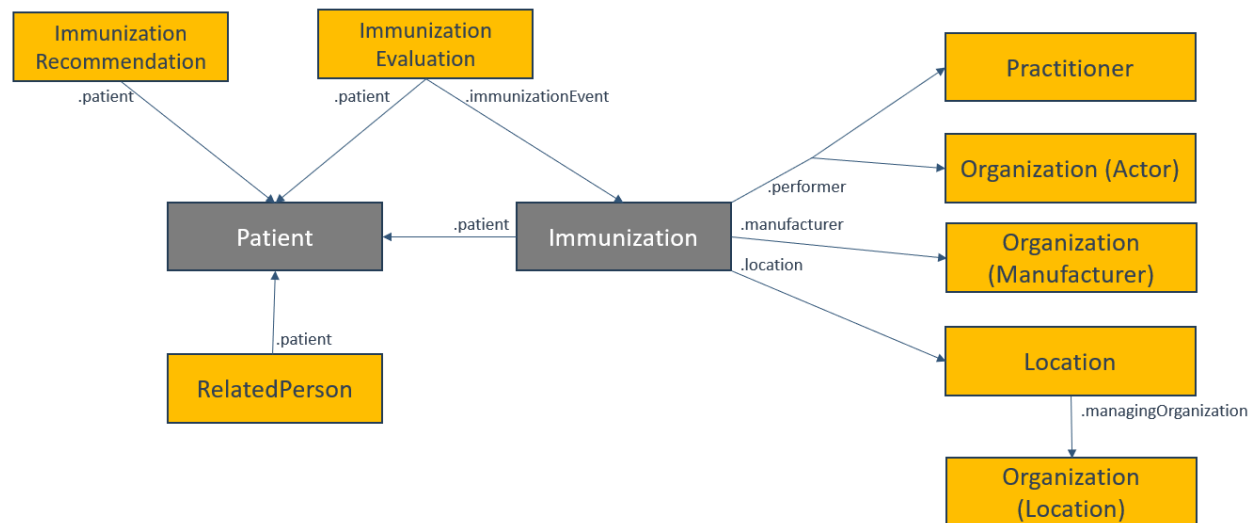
Immunization Recommendation

.patient

Immunization Evaluation

.patient

.immunizationEvent

Practitioner

Organization (Actor)

.performer

Patient

.patient

Immunization

.manufacturer

Organization (Manufacturer)

.location

.patient

RelatedPerson

Location

.managingOrganization

Organization (Location)